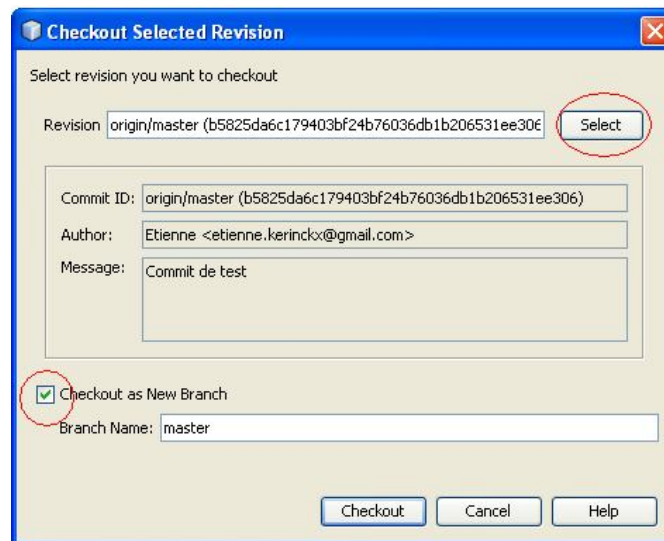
Checkout Selected Revision

Select revision you want to checkout

Revision origin/master (b5825da6c179403bf24b76036db1b206531ee306

Select

Commit ID: origin/master (b5825da6c179403bf24b76036db1b206531ee306)

Author: Etienne <etienne.kerinckx@gmail.com>

Message: Commit de test

Checkout as New Branch

Branch Name: master

Checkout

Cancel

Help